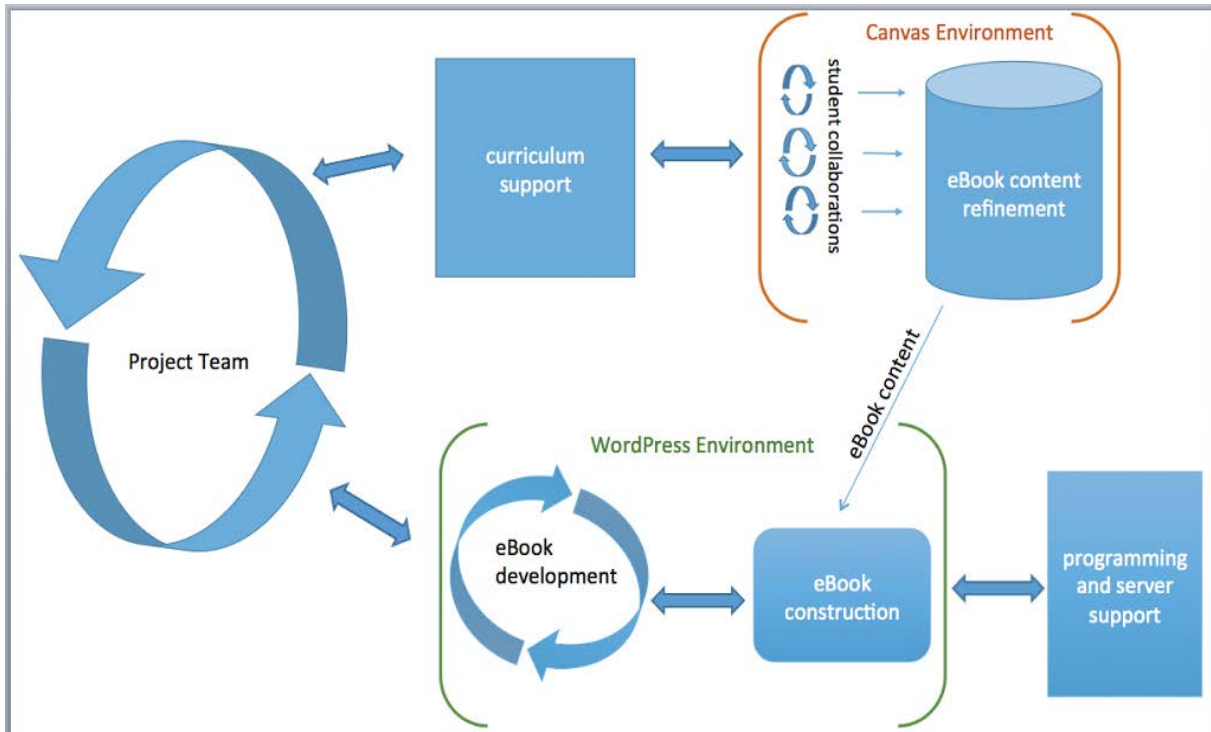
Canvas Environment

curriculum support

student collaborations

eBook content refinement

Project Team

eBook content

WordPress Environment

eBook development

eBook construction

programming and server support